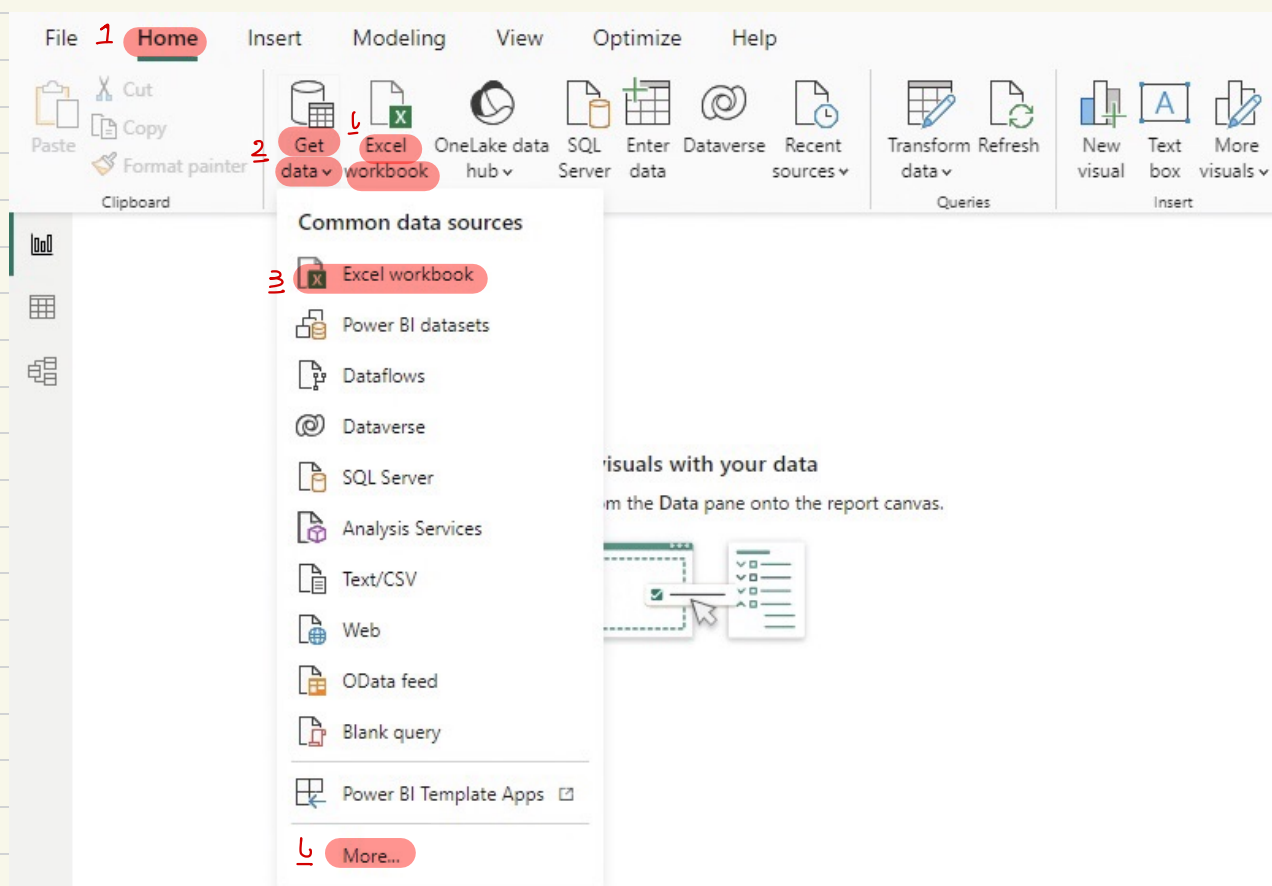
File 1 Home Insert Modeling View Optimize Help

Paste Cut Copy Format painter
Clipboard

2 Get data
i Excel workbook
OneLake data hub
SQL Server
Enter data
Dataverse
Recent sources

Transform data Refresh
Queries

New visual Text box More visuals
Insert

Common data sources

3 Excel workbook
Power BI datasets
Dataflows
Dataverse
SQL Server
Analysis Services
Text/CSV
Web
OData feed
Blank query

Power BI Template Apps

i More...

visuals with your data
om the Data pane onto the report canvas.